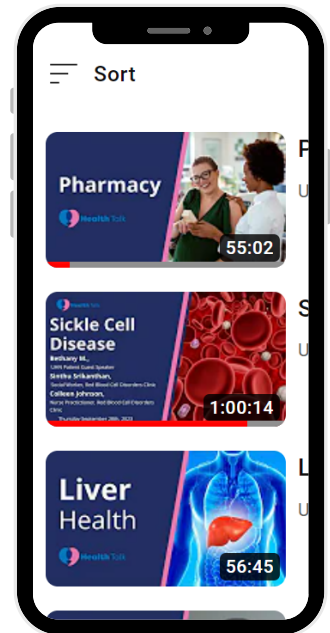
Sort

Pharmacy
Health Talk
55:02
P
U

Health Talk
Sickle Cell Disease
Bethany M.,
CHR Patient Guest Speaker
Sinthu Srikanthan,
Social Worker, Red Blood Cell Disorders Clinic
Colleen Johnson,
Nurse Practitioner, Red Blood Cell Disorders Clinic
Thursday September 28th, 2023
1:00:14
S
U

Liver Health
Health Talk
56:45
L
U